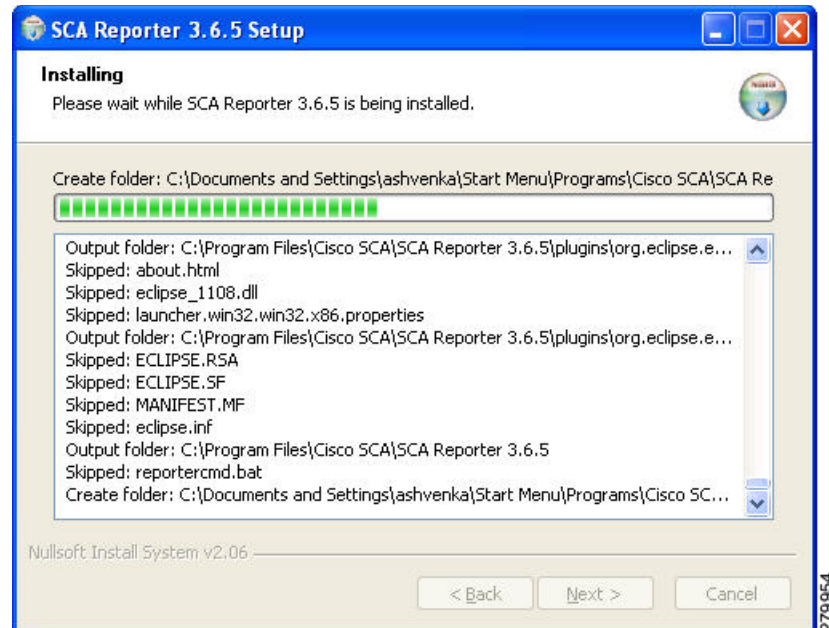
SCA Reporter 3.6.5 Setup

Installing

Please wait while SCA Reporter 3.6.5 is being installed.

Create folder: C:\Documents and Settings\ashvenka\Start Menu\Programs\Cisco SCA\SCA Re

Output folder: C:\Program Files\Cisco SCA\SCA Reporter 3.6.5\plugins\org.eclipse.e...
Skipped: about.html
Skipped: eclipse_1108.dll
Skipped: launcher.win32.win32.x86.properties
Output folder: C:\Program Files\Cisco SCA\SCA Reporter 3.6.5\plugins\org.eclipse.e...
Skipped: ECLIPSE.RSA
Skipped: ECLIPSE.SF
Skipped: MANIFEST.MF
Skipped: eclipse.inf
Output folder: C:\Program Files\Cisco SCA\SCA Reporter 3.6.5
Skipped: reportercmd.bat
Create folder: C:\Documents and Settings\ashvenka\Start Menu\Programs\Cisco SC...

Nullsoft Install System v2.06

< Back   Next >   Cancel

279954